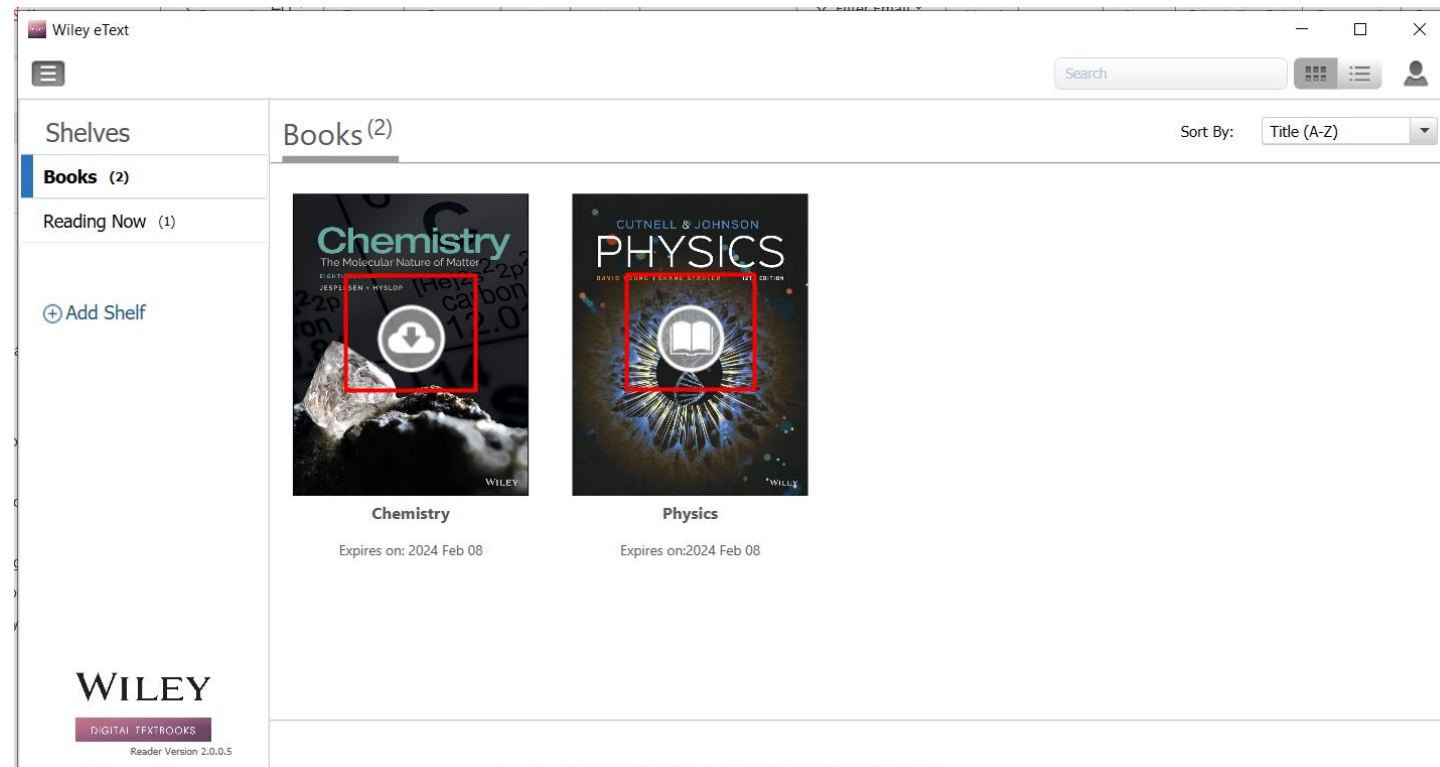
Wiley eText

Search

Shelves

Books (2)

Reading Now (1)

⊕ Add Shelf

WILEY

DIGITAL TEXTBOOKS

Reader Version 2.0.0.5

Books (2)

Sort By: Title (A-Z)

Chemistry
The Molecular Nature of Matter
EIGHTH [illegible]
JESPERSEN • HYSLOP
WILEY

Chemistry

Expires on: 2024 Feb 08

CUTNELL & JOHNSON
PHYSICS
DAVID YOUNG | SHANE STADLER 12TH EDITION
WILEY

Physics

Expires on:2024 Feb 08